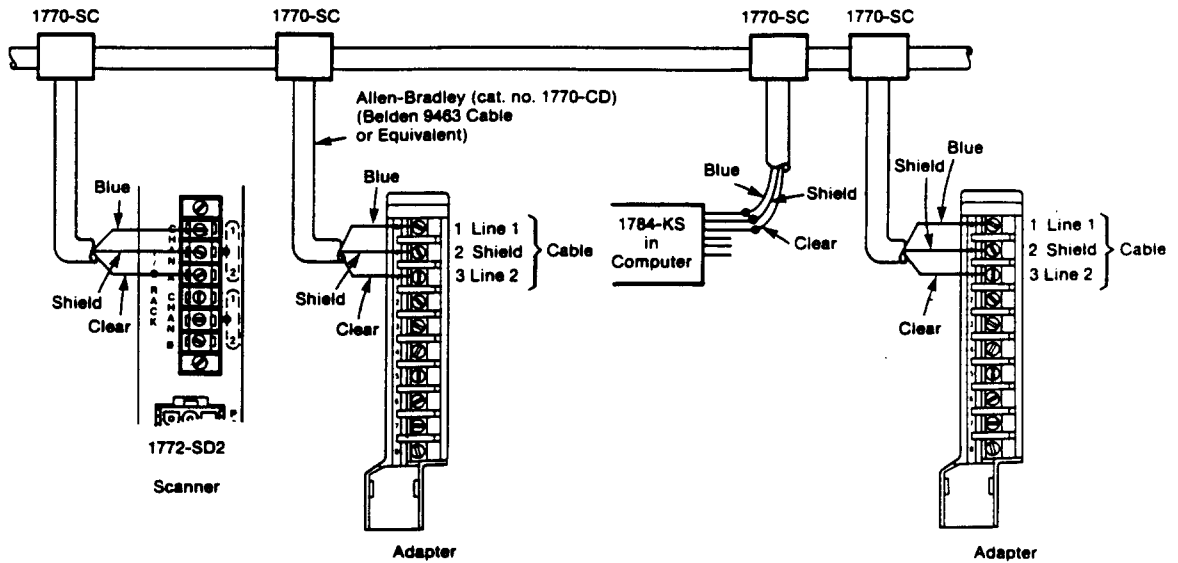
1770-SC
1770-SC
1770-SC
1770-SC

Allen-Bradley (cat. no. 1770-CD)
(Belden 9463 Cable
or Equivalent)

Blue
Shield
Clear
1772-SD2
Scanner

Blue
1 Line 1
2 Shield
3 Line 2
Cable
Shield
Clear
Adapter

Blue
Shield
1784-KS
in
Computer
Clear

Shield
Blue
1 Line 1
2 Shield
3 Line 2
Cable
Clear
Adapter